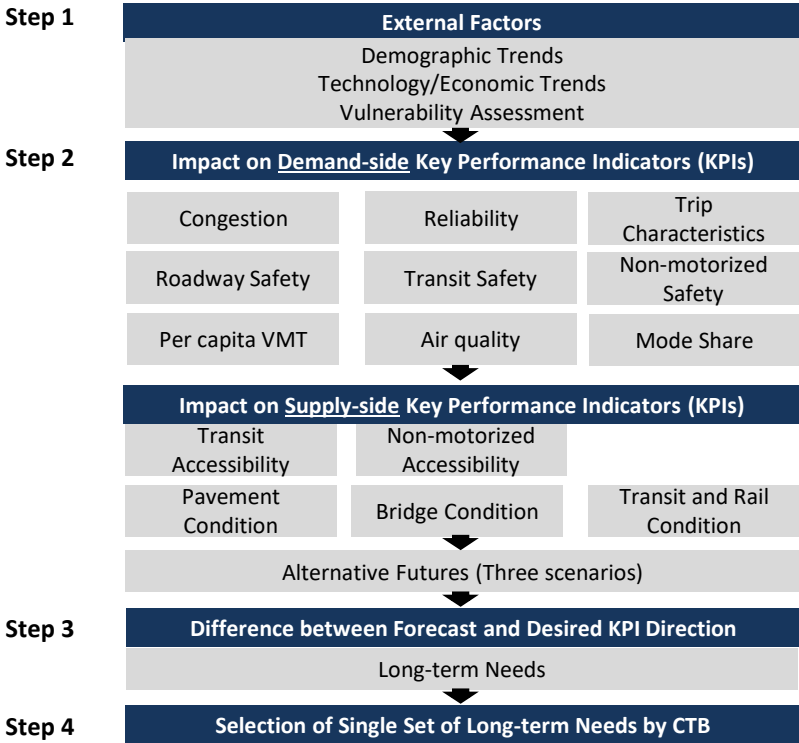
Step 1

External Factors

Demographic Trends
Technology/Economic Trends
Vulnerability Assessment

Step 2

Impact on Demand-side Key Performance Indicators (KPIs)

Congestion

Reliability

Trip Characteristics

Roadway Safety

Transit Safety

Non-motorized Safety

Per capita VMT

Air quality

Mode Share

Impact on Supply-side Key Performance Indicators (KPIs)

Transit Accessibility

Non-motorized Accessibility

Pavement Condition

Bridge Condition

Transit and Rail Condition

Alternative Futures (Three scenarios)

Step 3

Difference between Forecast and Desired KPI Direction

Long-term Needs

Step 4

Selection of Single Set of Long-term Needs by CTB